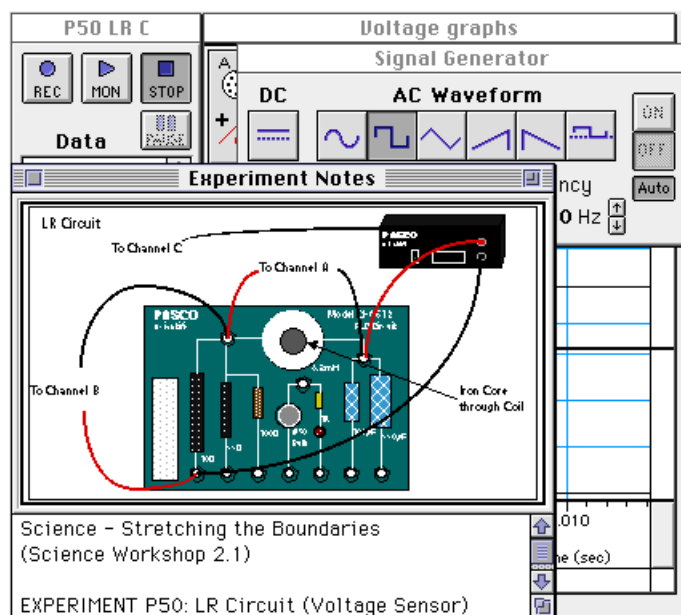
P50 LR C

REC MON STOP

Data

PAUSE

Voltage graphs

Signal Generator

DC

AC Waveform

ON

OFF

Auto

ncy

0 Hz

Experiment Notes

LR Circuit

To Channel C

To Channel A

PASCO

Model CI-6512

Iron Core through Coil

To Channel B

Science - Stretching the Boundaries
(Science Workshop 2.1)

EXPERIMENT P50: LR Circuit (Voltage Sensor)

.010

ne (sec)